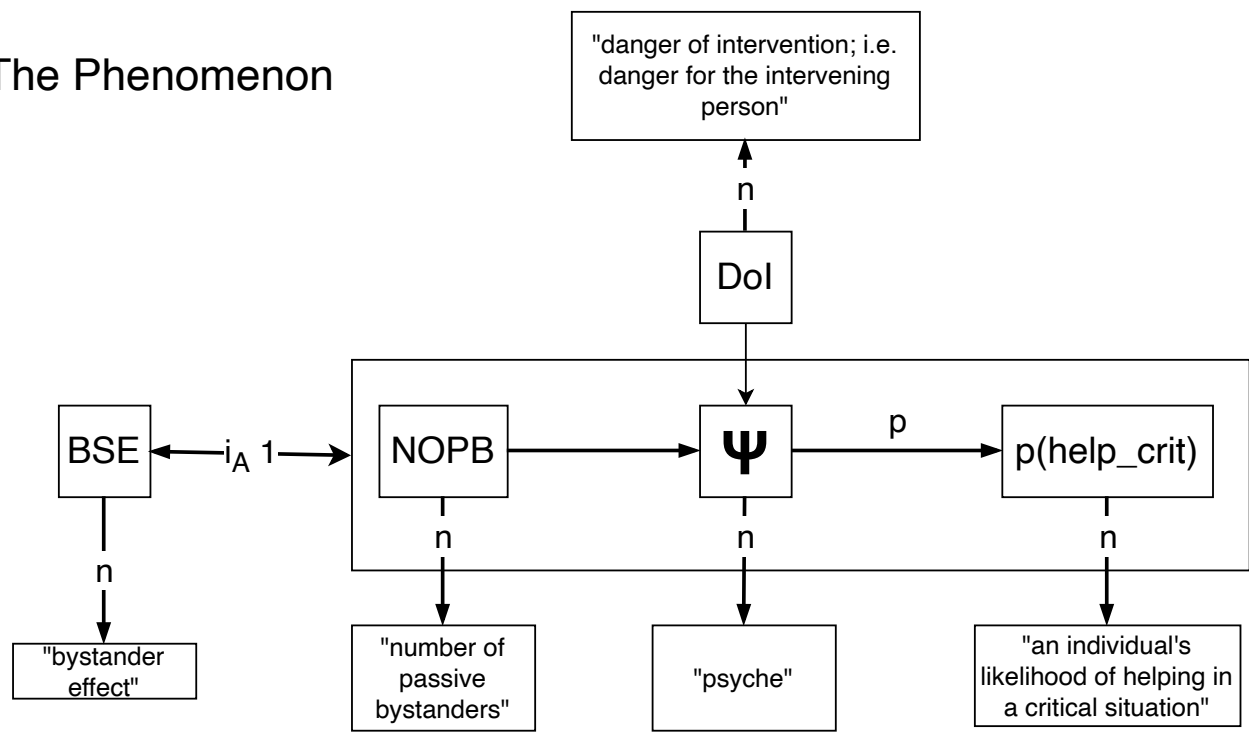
The Phenomenon

"danger of intervention; i.e. danger for the intervening person"

n

DoI

BSE

$i_A$ 1

NOPB

$\Psi$

p

p(help_crit)

n

n

n

n

"bystander effect"

"number of passive bystanders"

"psyche"

"an individual's likelihood of helping in a critical situation"